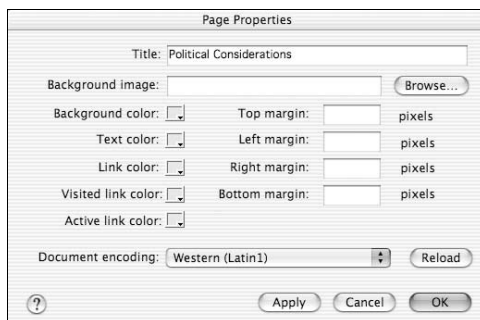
Page Properties

Title: Political Considerations

Background image: Browse...

Background color: Top margin: pixels

Text color: Left margin: pixels

Link color: Right margin: pixels

Visited link color: Bottom margin: pixels

Active link color:

Document encoding: Western (Latin1) Reload

? Apply Cancel OK